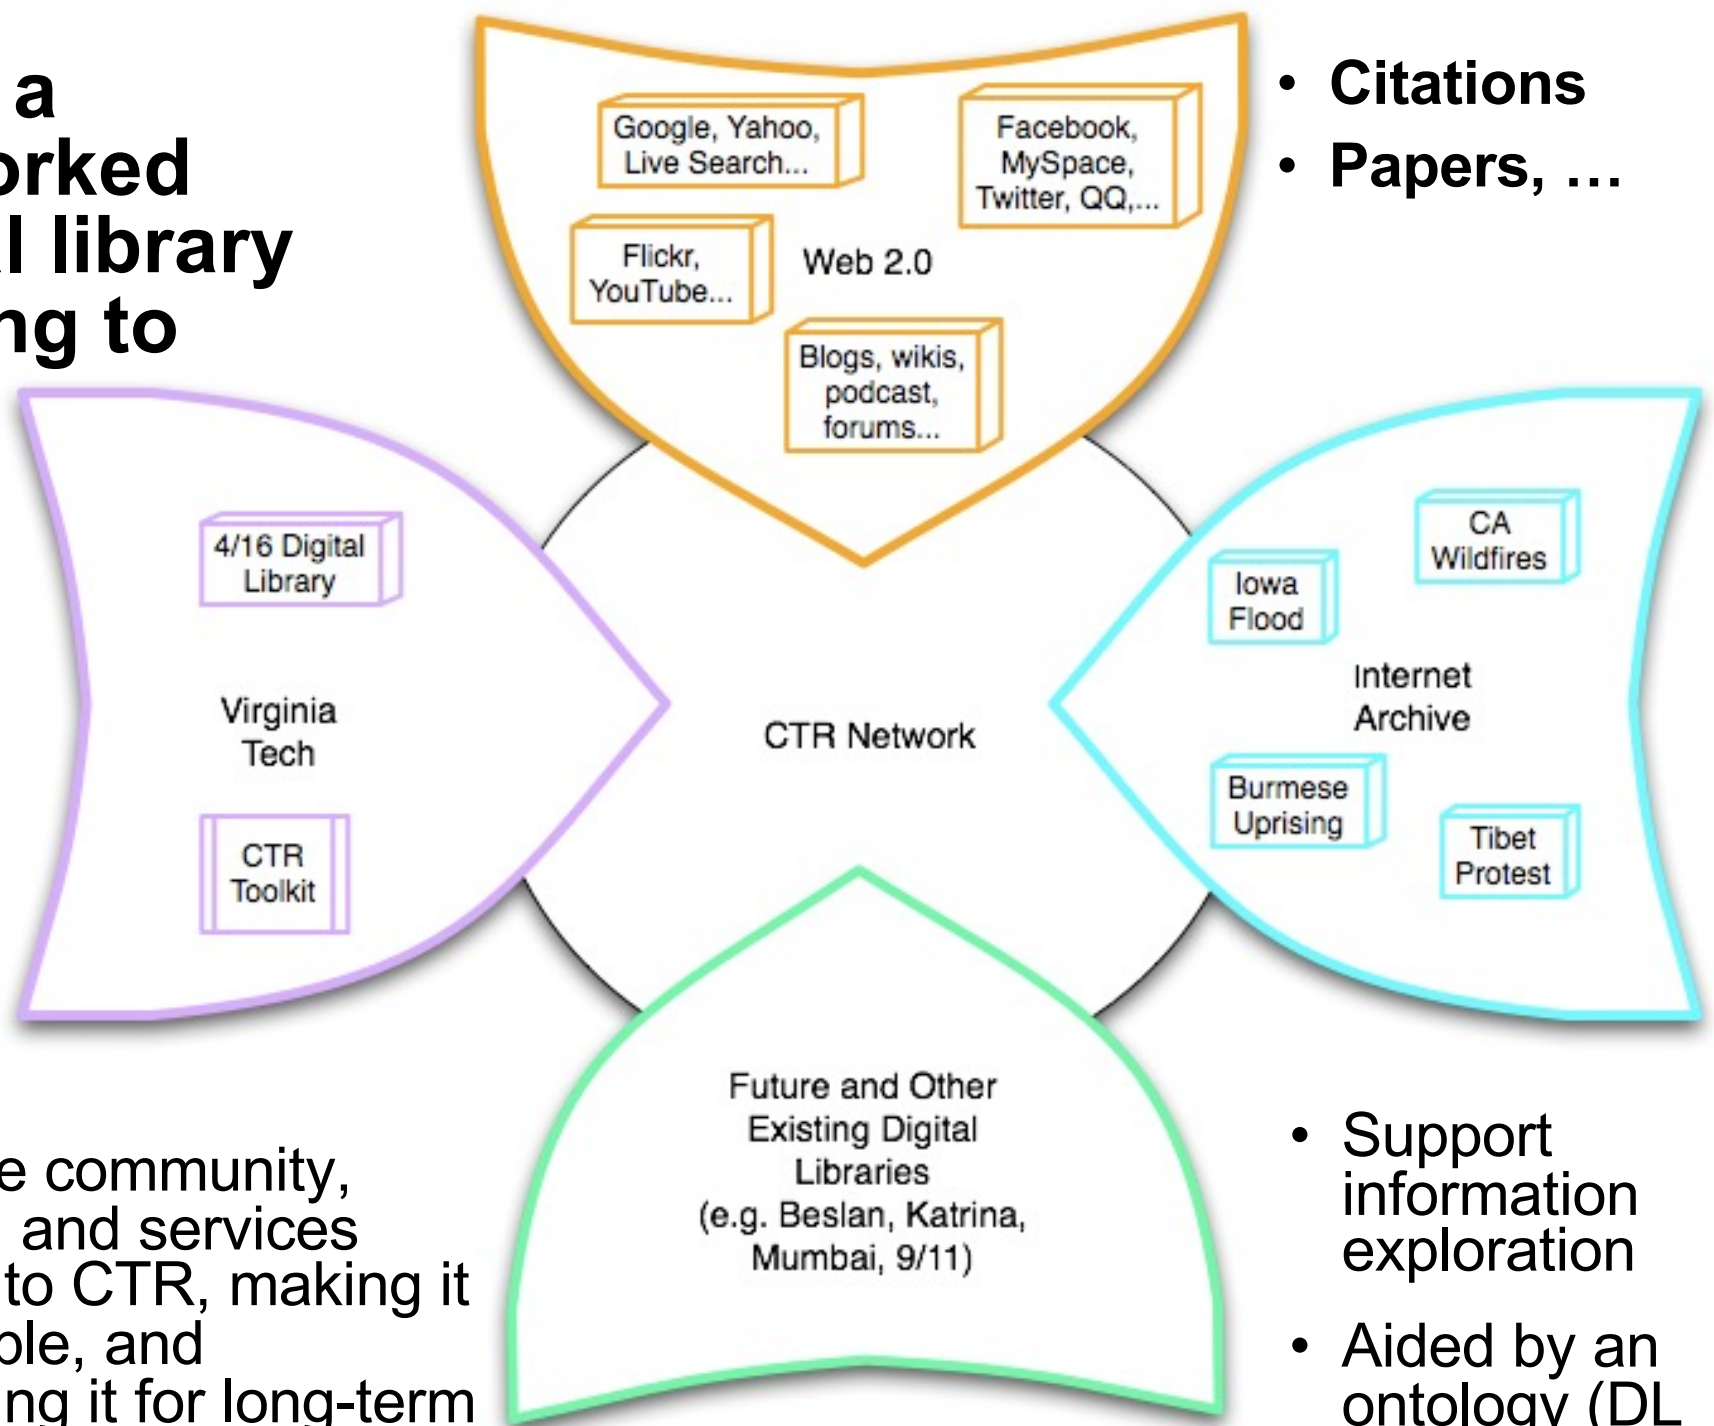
a
orked
l library
ng to

Google, Yahoo, Live Search...

Facebook, MySpace, Twitter, QQ,...

Flickr, YouTube...

Web 2.0

Blogs, wikis, podcast, forums...

• Citations
• Papers, …

4/16 Digital Library

Virginia Tech

CTR Toolkit

CTR Network

CA Wildfires

Iowa Flood

Internet Archive

Burmese Uprising

Tibet Protest

Future and Other Existing Digital Libraries (e.g. Beslan, Katrina, Mumbai, 9/11)

e community,
and services
to CTR, making it
ole, and
ng it for long-term

• Support information exploration
• Aided by an ontology (DL